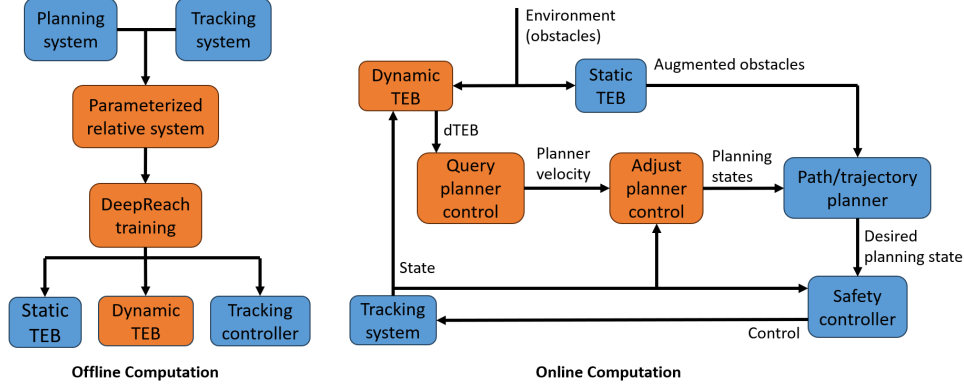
Planning system

Tracking system

Parameterized relative system

DeepReach training

Static TEB

Dynamic TEB

Tracking controller

Offline Computation

Environment (obstacles)

Dynamic TEB

Static TEB

Augmented obstacles

dTEB

Query planner control

Planner velocity

Adjust planner control

Planning states

Path/trajectory planner

Desired planning state

State

Tracking system

Safety controller

Control

Online Computation